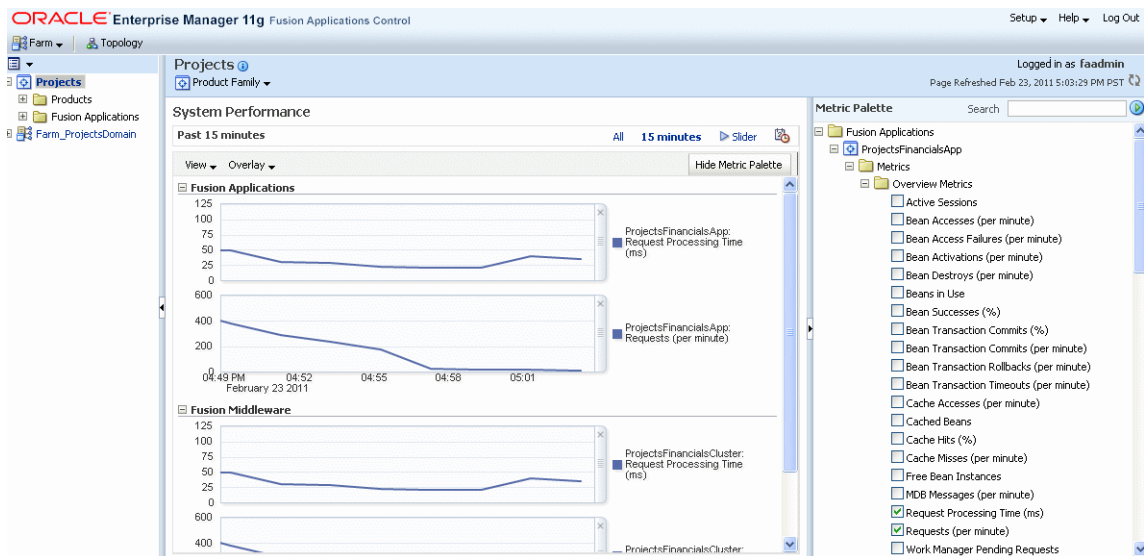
ORACLE Enterprise Manager 11g Fusion Applications Control

Setup Help Log Out

Farm Topology

Projects
Products
Fusion Applications
Farm_ProjectsDomain

Projects
Product Family

Logged in as faadmin
Page Refreshed Feb 23, 2011 5:03:29 PM PST

System Performance

Past 15 minutes
All 15 minutes Slider

View Overlay
Hide Metric Palette

Fusion Applications

125
100
75
50
25
0

ProjectsFinancialsApp: Request Processing Time (ms)

600
400
200
0

ProjectsFinancialsApp: Requests (per minute)

04:49 PM February 23 2011
04:52
04:55
04:58
05:01

Fusion Middleware

125
100
75
50
25
0

ProjectsFinancialsCluster: Request Processing Time (ms)

600
400

ProjectsFinancialsCluster:

Metric Palette
Search

Fusion Applications
ProjectsFinancialsApp
Metrics
Overview Metrics
Active Sessions
Bean Accesses (per minute)
Bean Access Failures (per minute)
Bean Activations (per minute)
Bean Destroys (per minute)
Beans in Use
Bean Successes (%)
Bean Transaction Commits (%)
Bean Transaction Commits (per minute)
Bean Transaction Rollbacks (per minute)
Bean Transaction Timeouts (per minute)
Cache Accesses (per minute)
Cached Beans
Cache Hits (%)
Cache Misses (per minute)
Free Bean Instances
MDB Messages (per minute)
Request Processing Time (ms)
Requests (per minute)
Work Manager Pending Requests